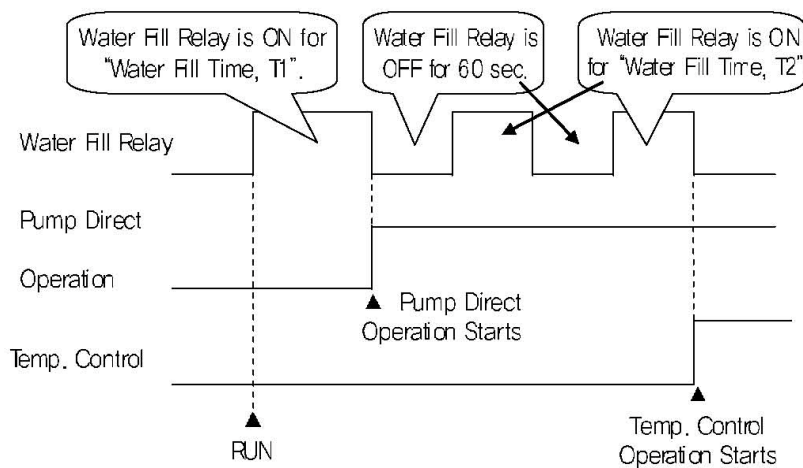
Water Fill Relay is ON for "Water Fill Time, T1".

Water Fill Relay is OFF for 60 sec.

Water Fill Relay is ON for "Water Fill Time, T2"

Water Fill Relay

Pump Direct

Operation

▲ Pump Direct Operation Starts

Temp. Control

▲

RUN

▲

Temp. Control Operation Starts